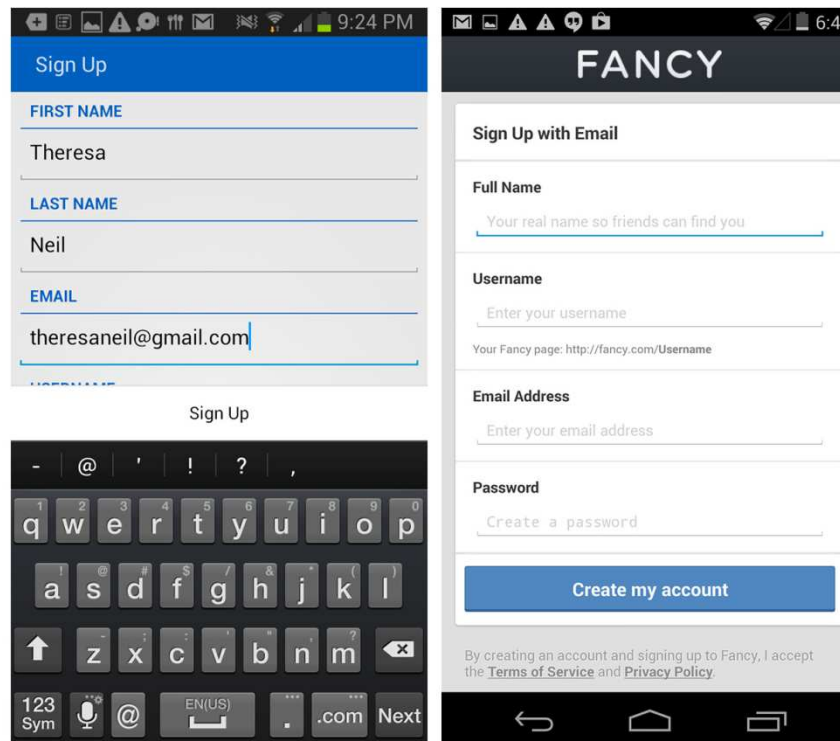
9:24 PM

Sign Up

FIRST NAME

Theresa

LAST NAME

Neil

EMAIL

theresaneil@gmail.com

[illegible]

Sign Up

- @ ' ! ? ,

1 2 3 4 5 6 7 8 9 0
q w e r t y u i o p

a s d f g h j k l

z x c v b n m

123 Sym @ EN(US) . .com Next

6:4

FANCY

Sign Up with Email

Full Name

Your real name so friends can find you

Username

Enter your username

Your Fancy page: http://fancy.com/Username

Email Address

Enter your email address

Password

Create a password

Create my account

By creating an account and signing up to Fancy, I accept the Terms of Service and Privacy Policy.